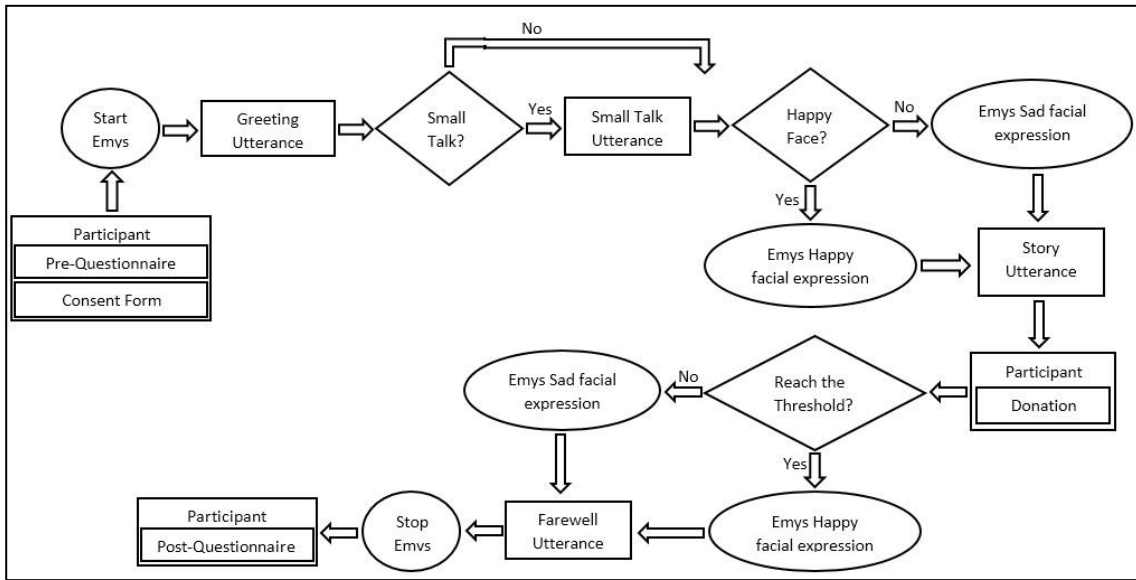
Start Emys

Greeting Utterance

Small Talk?

No

Yes

Small Talk Utterance

Happy Face?

No

Emys Sad facial expression

Yes

Emys Happy facial expression

Story Utterance

Participant

Pre-Questionnaire

Consent Form

Participant

Donation

Reach the Threshold?

No

Emys Sad facial expression

Yes

Emys Happy facial expression

Farewell Utterance

Stop Emys

Participant

Post-Questionnaire